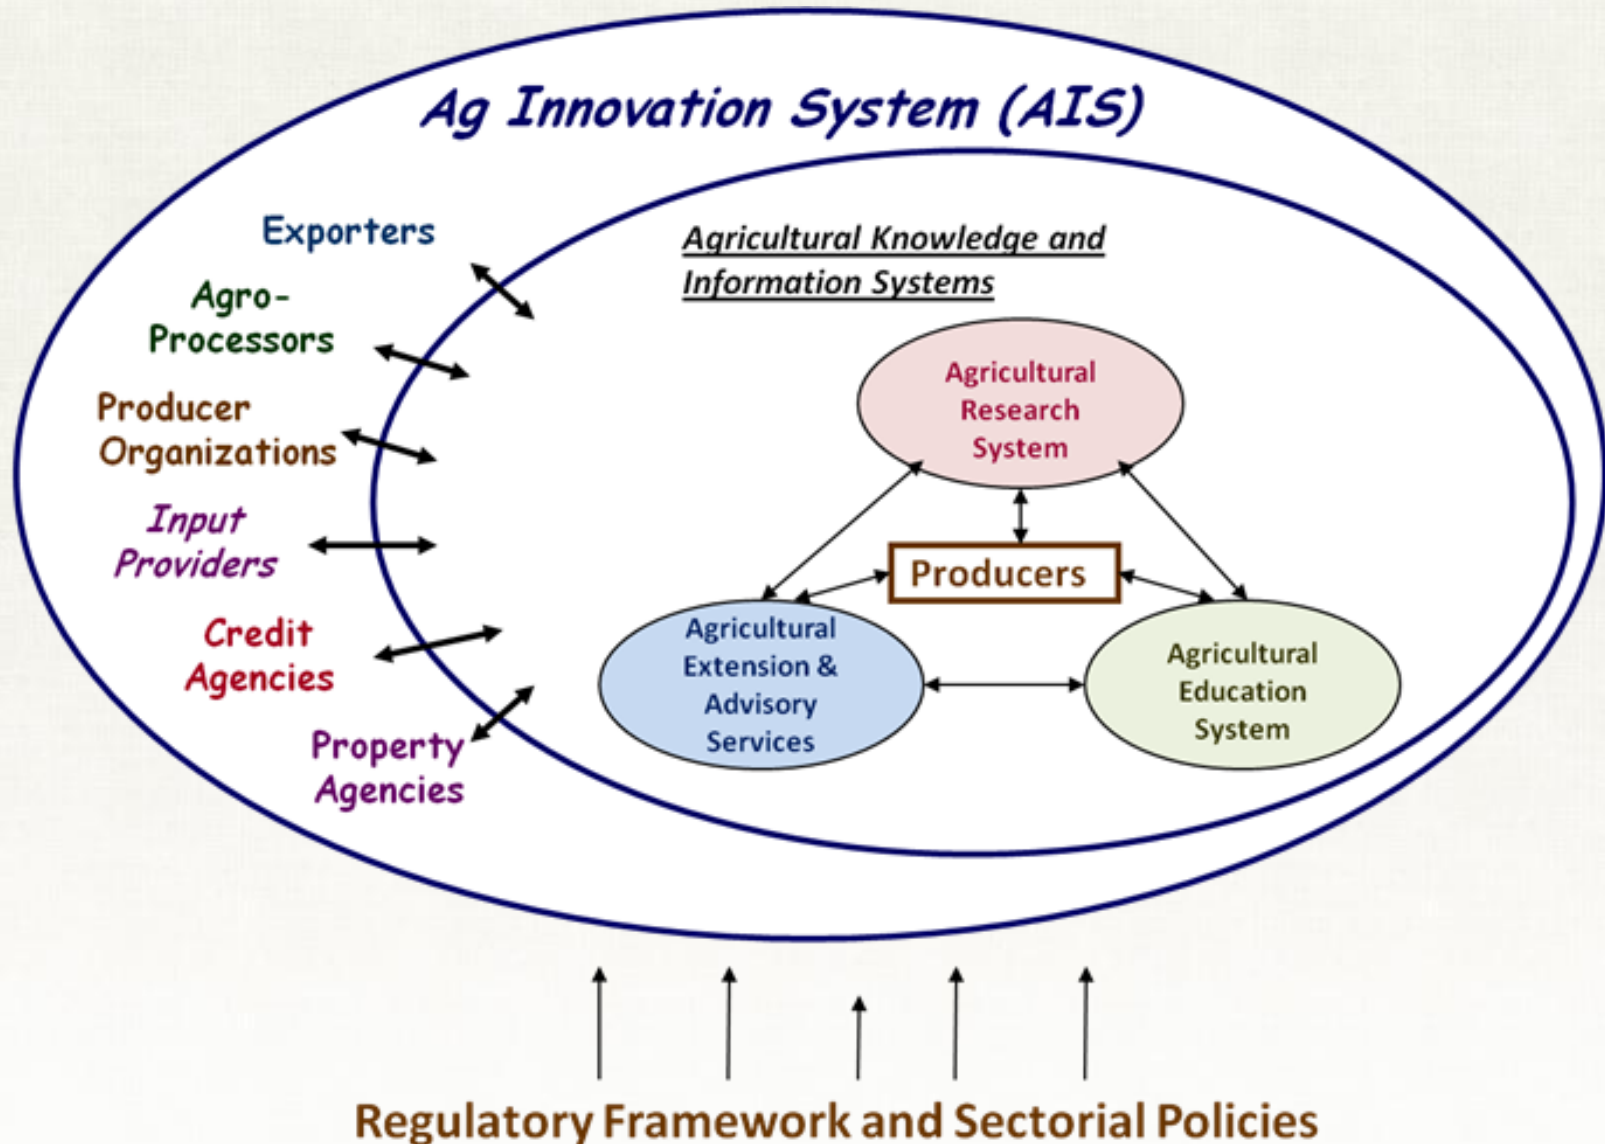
Ag Innovation System (AIS)

Exporters

Agro-Processors

Producer Organizations

Input Providers

Credit Agencies

Property Agencies

Agricultural Knowledge and Information Systems

Agricultural Research System

Producers

Agricultural Extension & Advisory Services

Agricultural Education System

Regulatory Framework and Sectorial Policies